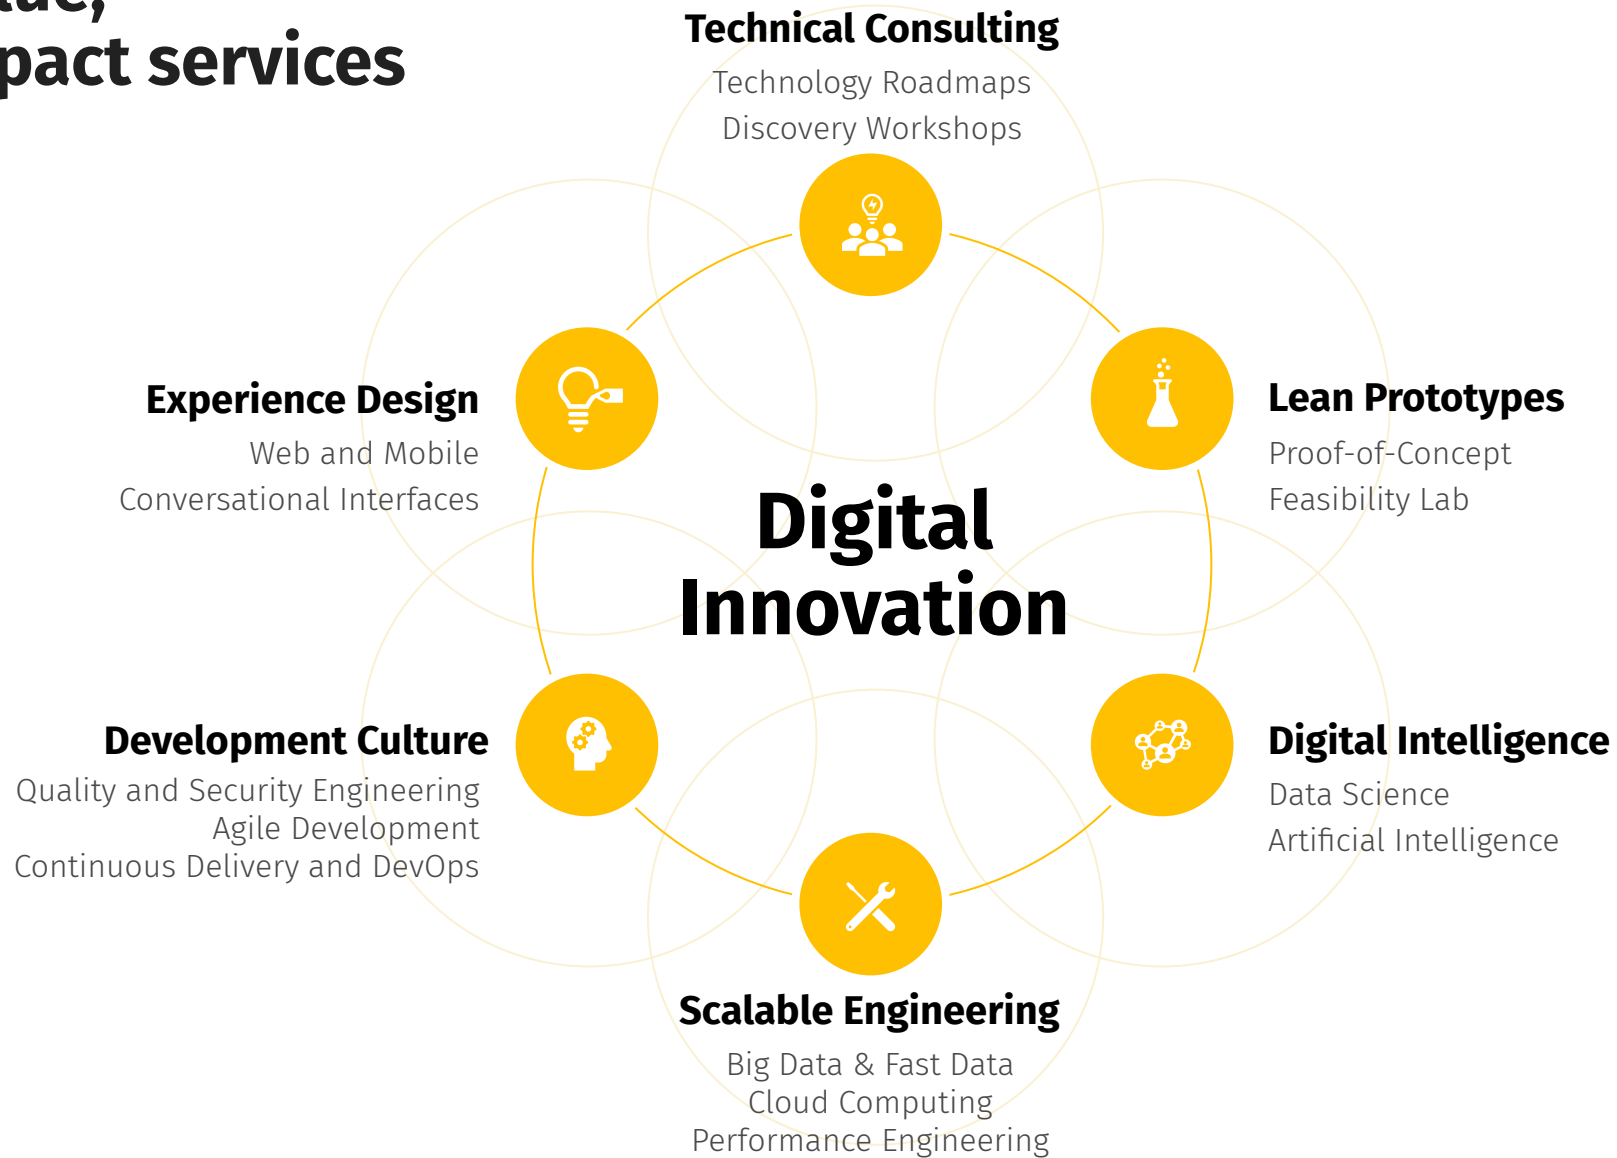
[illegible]
pact services

Technical Consulting
Technology Roadmaps
Discovery Workshops

Experience Design
Web and Mobile
Conversational Interfaces

Lean Prototypes
Proof-of-Concept
Feasibility Lab

Digital Innovation

Development Culture
Quality and Security Engineering
Agile Development
Continuous Delivery and DevOps

Digital Intelligence
Data Science
Artificial Intelligence

Scalable Engineering
Big Data & Fast Data
Cloud Computing
Performance Engineering